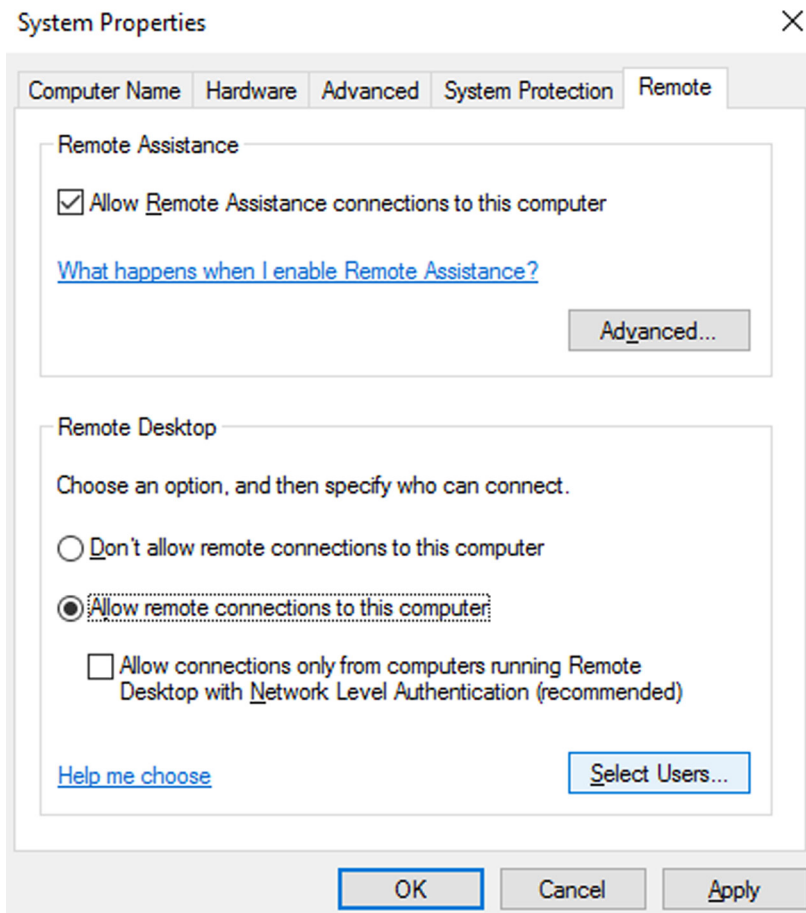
System Properties

Computer Name | Hardware | Advanced | System Protection | Remote

Remote Assistance

Allow Remote Assistance connections to this computer

What happens when I enable Remote Assistance?

Advanced...

Remote Desktop

Choose an option, and then specify who can connect.

Don't allow remote connections to this computer

Allow remote connections to this computer

Allow connections only from computers running Remote Desktop with Network Level Authentication (recommended)

Help me choose

Select Users...

OK Cancel Apply